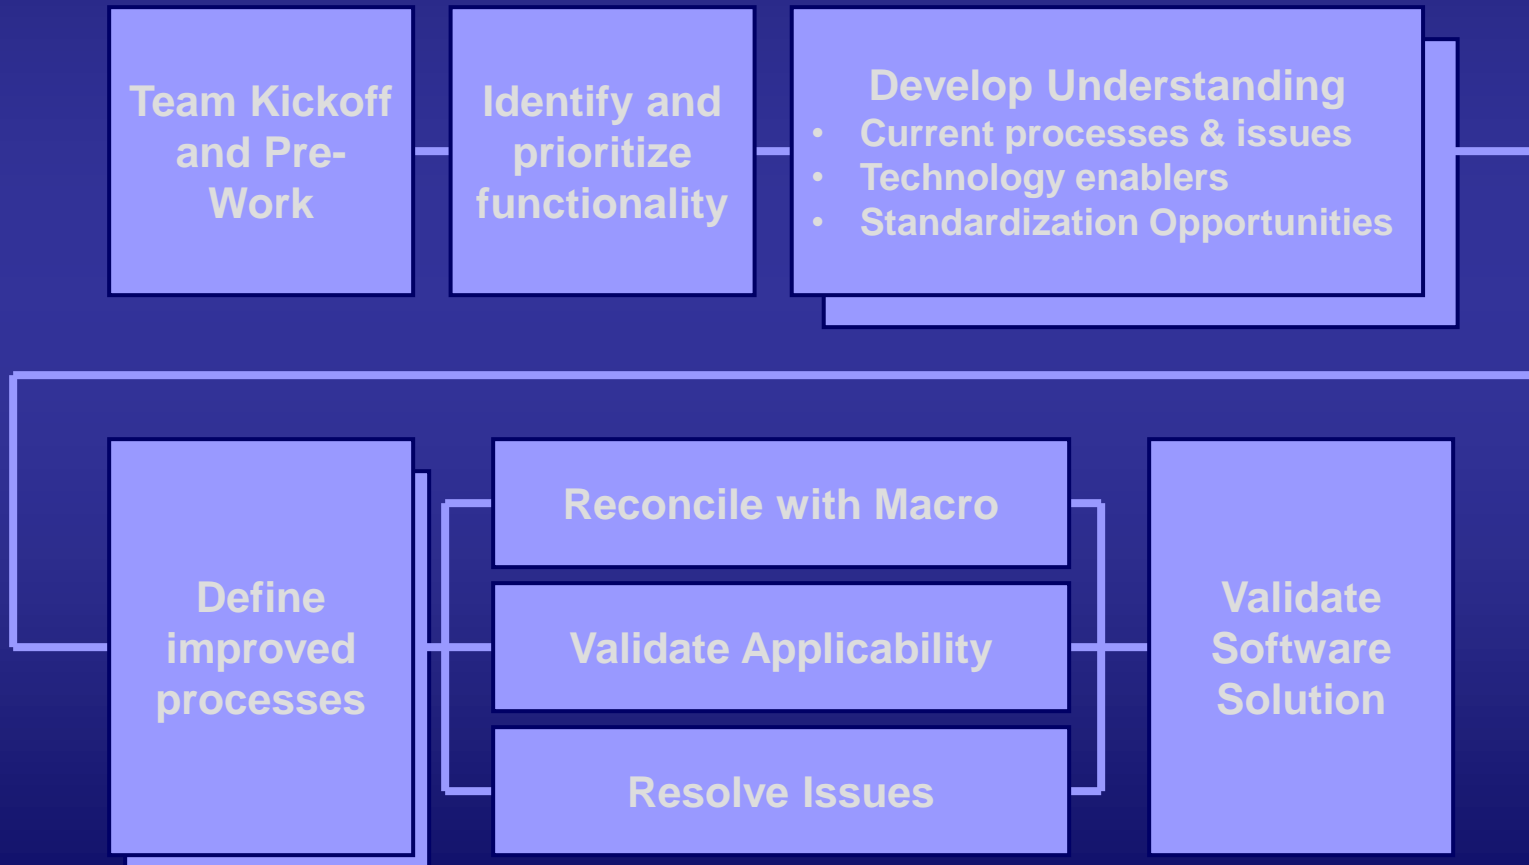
Team Kickoff and Pre-Work

Identify and prioritize functionality

Develop Understanding
• Current processes & issues
• Technology enablers
• Standardization Opportunities

Define improved processes

Reconcile with Macro

Validate Applicability

Resolve Issues

Validate Software Solution